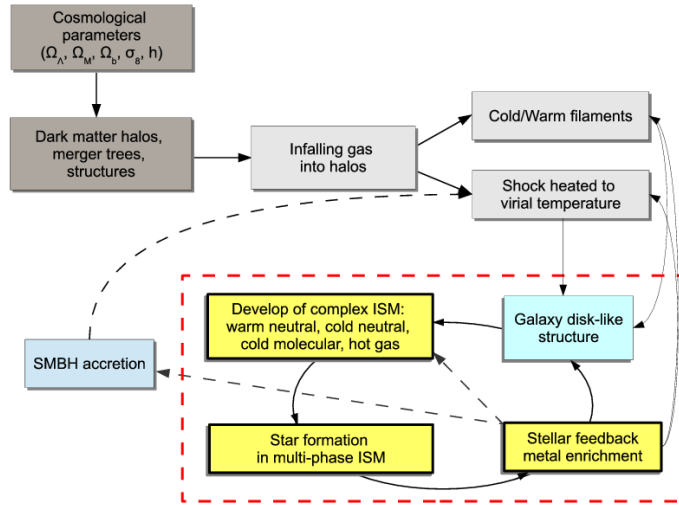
Cosmological parameters ($\Omega_\Lambda$, $\Omega_M$, $\Omega_b$, $\sigma_8$, h)

Dark matter halos, merger trees, structures

Infalling gas into halos

Cold/Warm filaments

Shock heated to virial temperature

Develop of complex ISM: warm neutral, cold neutral, cold molecular, hot gas

Galaxy disk-like structure

SMBH accretion

Star formation in multi-phase ISM

Stellar feedback metal enrichment